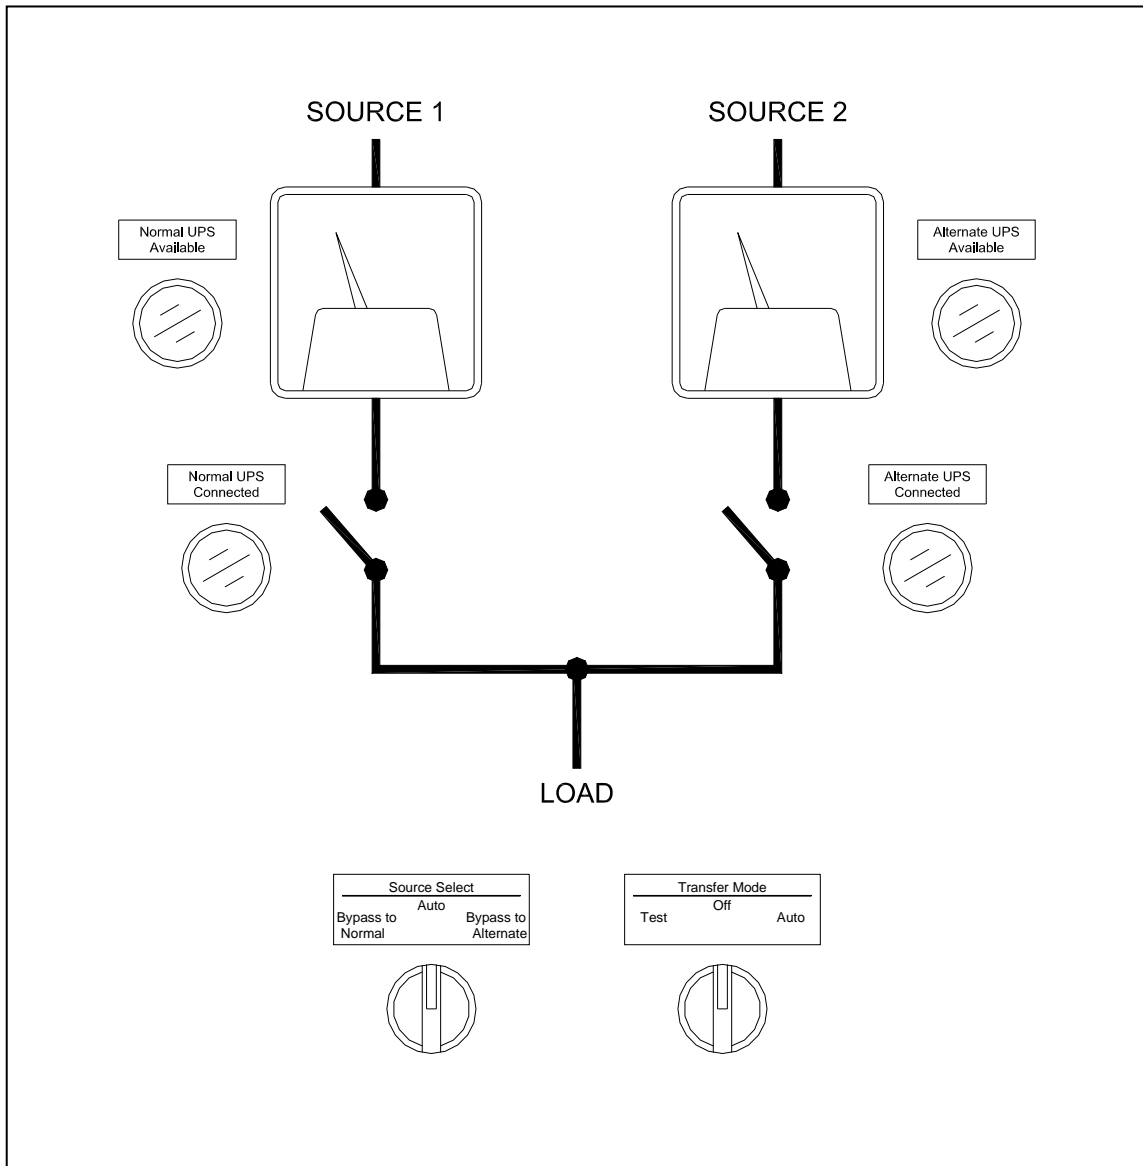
SOURCE 1

SOURCE 2

Normal UPS Available

Alternate UPS Available

Normal UPS Connected

Alternate UPS Connected

LOAD

Source Select
Auto
Bypass to Normal
Bypass to Alternate

Transfer Mode
Off
Test
Auto